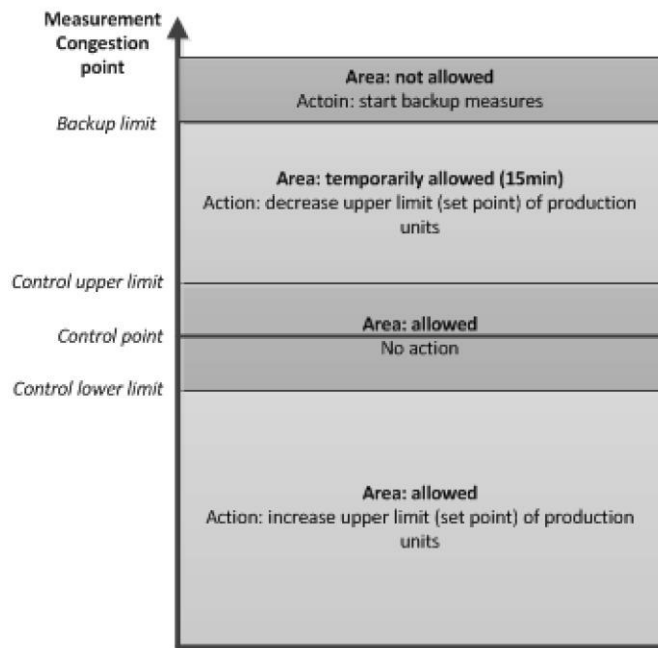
Measurement Congestion point

Backup limit

Control upper limit

Control point

Control lower limit

Area: not allowed
Actoin: start backup measures

Area: temporarily allowed (15min)
Action: decrease upper limit (set point) of production units

Area: allowed
No action

Area: allowed
Action: increase upper limit (set point) of production units